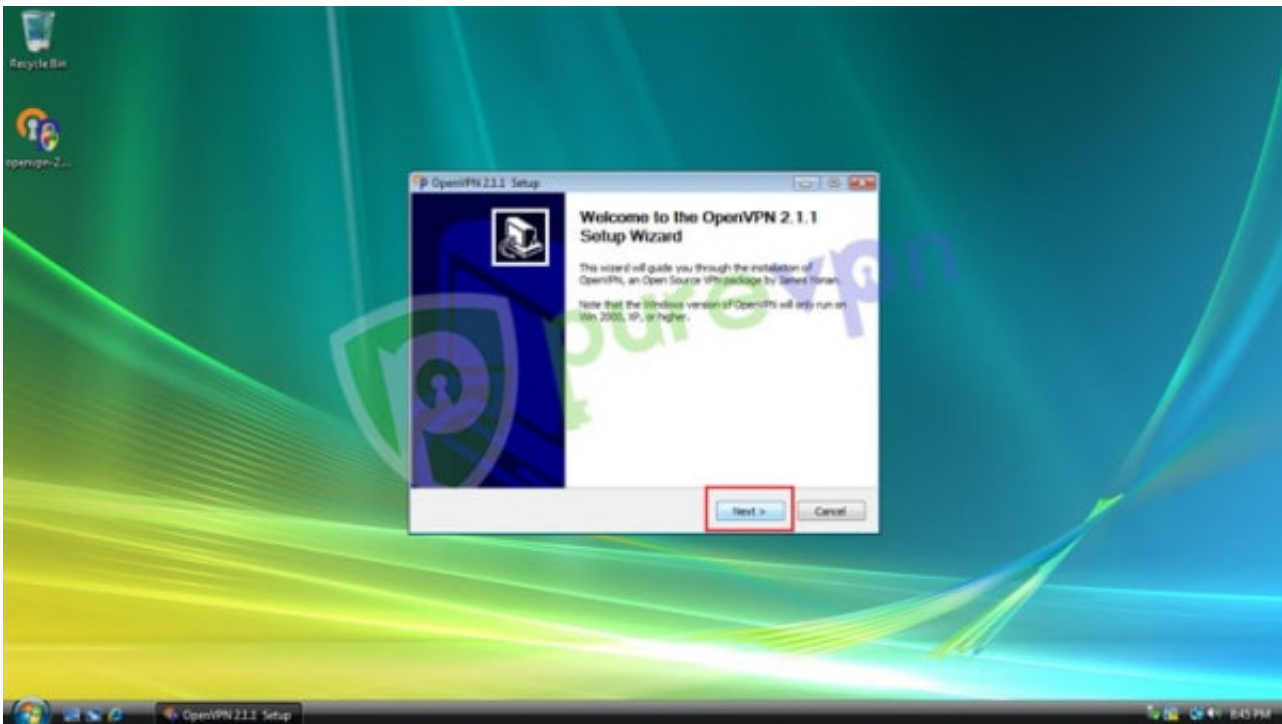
Recycle Bin

openvpn-2...

OpenVPN 2.1.1 Setup

Welcome to the OpenVPN 2.1.1 Setup Wizard

This wizard will guide you through the installation of OpenVPN, an Open Source VPN package by James Yonan.

Note that the Windows version of OpenVPN will only run on Win 2000, XP, or higher.

pure vpn

Next >

Cancel

OpenVPN 2.1.1 Setup

8:45 PM